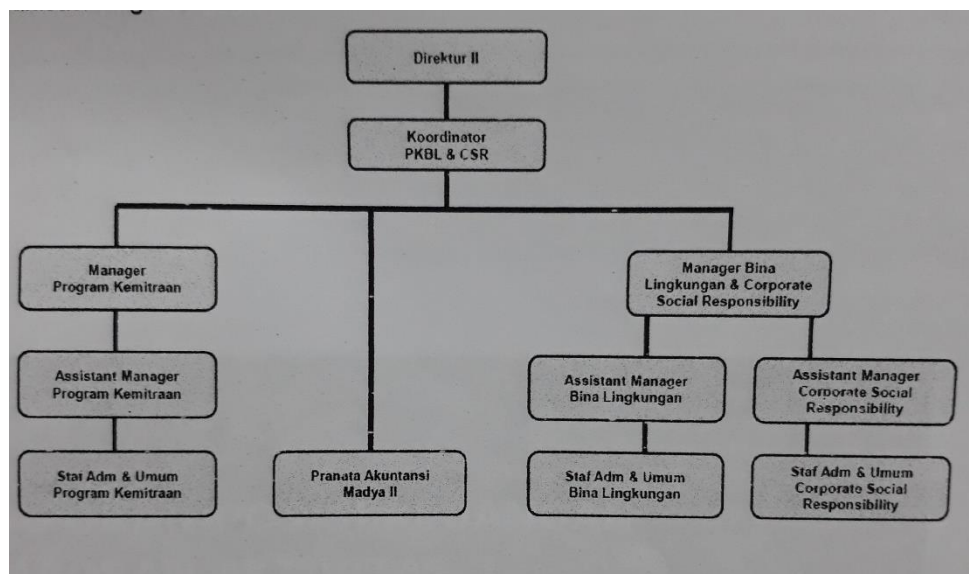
Direktur II

Koordinator
PKBL & CSR

Manager
Program Kemitraan

Assistant Manager
Program Kemitraan

Staf Adm & Umum
Program Kemitraan

Pranata Akuntansi
Madya II

Manager Bina
Lingkungan & Corporate
Social Responsibility

Assistant Manager
Bina Lingkungan

Staf Adm & Umum
Bina Lingkungan

Assistant Manager
Corporate Social
Responsibility

Staf Adm & Umum
Corporate Social
Responsibility